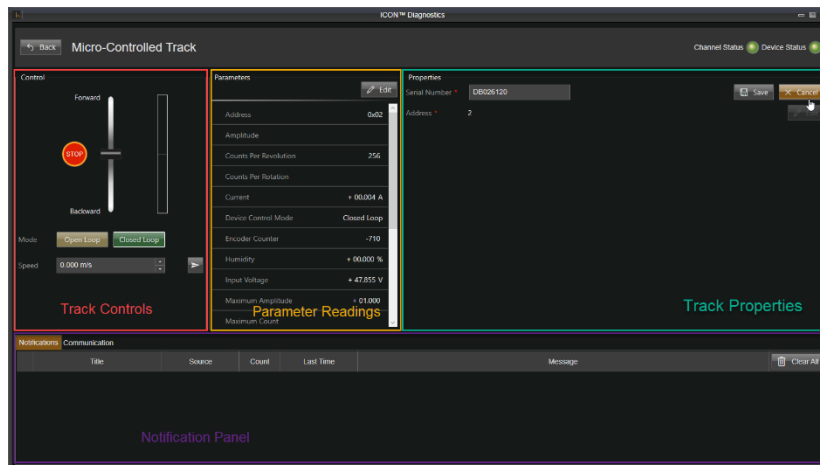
ICON™ Diagnostics

Back Micro-Controlled Track

Channel Status Device Status

Control

Forward

STOP

Backward

Mode Open Loop Closed Loop

Speed 0.000 m/s

Track Controls

Parameters

Edit

| | |
|---|---|
| Address | 0x02 |
| Amplitude | |
| Counts Per Revolution | 256 |
| Counts Per Rotation | |
| Current | + 00.004 A |
| Device Control Mode | Closed Loop |
| Encoder Counter | -710 |
| Humidity | + 00.000 % |
| Input Voltage | + 47.855 V |
| Maximum Amplitude | + 01.000 |
| Maximum Count | |

Parameter Readings

Properties

Serial Number * DB026120

Address * 2

Save Cancel

Track Properties

Notifications Communication

| Title | Source | Count | Last Time | Message |
|---|---|---|---|---|

Clear All

Notification Panel